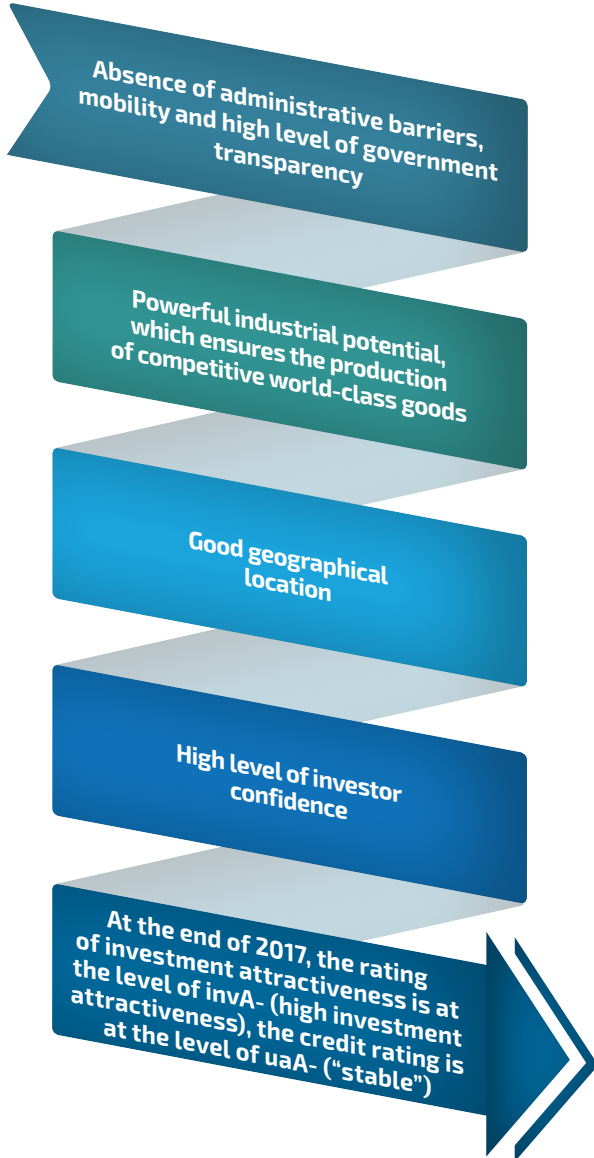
Absence of administrative barriers, mobility and high level of government transparency

Powerful industrial potential, which ensures the production of competitive world-class goods

Good geographical location

High level of investor confidence

At the end of 2017, the rating of investment attractiveness is at the level of invA- (high investment attractiveness), the credit rating is at the level of uaA- ("stable")